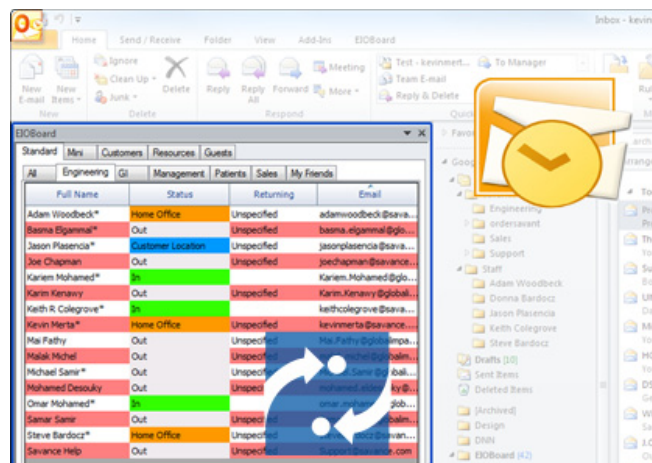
Inbox - kevin

Home | Send / Receive | Folder | View | Add-Ins | EIOBoard

New E-mail | New Items | Ignore | Clean Up | Junk | Delete | Reply | Reply All | Forward | Meeting | More | Test - kevinmert... | Team E-mail | Reply & Delete | To Manager

New | Delete | Respond | Quick

EIOBoard

Standard | Mini | Customers | Resources | Guests

All | Engineering | GI | Management | Patients | Sales | My Friends

| Full Name | Status | Returning | Email |
|---|---|---|---|
| Adam Woodbeck* | Home Office | Unspecified | adamwoodbeck@sava... |
| Basma Elgammal* | Out | Unspecified | basma.elgammal@glob... |
| Jason Plasencia* | Customer Location | Unspecified | jasonplasencia@sava... |
| Joe Chapman | Out | Unspecified | joechapman@savanc... |
| Kariem Mohamed* | In | | Kariem.Mohamed@glo... |
| Karim Kenawy | Out | Unspecified | Karim.Kenawy@globali... |
| Keith R Colegrove* | In | | keithcolegrove@sava... |
| Kevin Merta* | Home Office | Unspecified | kevinmerta@savance.... |
| Mai Fathy | Out | Unspecified | Mai.Fathy@globalimpa... |
| Malak Michel | Out | Unspecified | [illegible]@globalim... |
| Michael Samir* | Out | Unspecified | Michael.Samir@globali... |
| Mohamed Desouky | Out | Unspecified | mohamed.el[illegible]@globa... |
| Omar Mohamed* | In | | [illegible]glob... |
| Samar Samir | Out | Unspec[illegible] | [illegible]globali... |
| Steve Bardocz* | Home Office | Unspec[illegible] | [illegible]@sava... |
| Savance Help | Out | Unspec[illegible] | Support@savance.com |

Favo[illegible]
Goog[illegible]
Engineering
ordersavant
Sales
Support
Staff
Adam Woodbeck
Donna Bardocz
Jason Plasencia
Keith Colegrove
Steve Bardocz
Drafts [10]
Sent Items
Deleted Items
[Archived]
Design
DNN
EIOBoard (42)